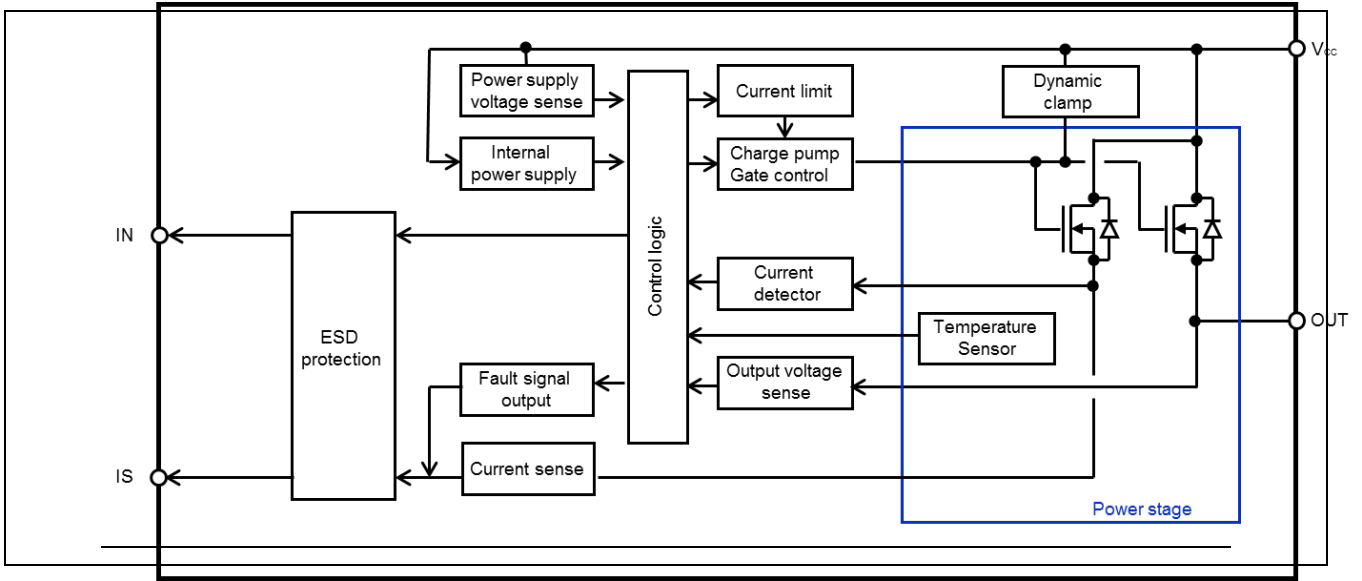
$V_{cc}$

Power supply voltage sense

Internal power supply

Control logic

Current limit

Charge pump Gate control

Dynamic clamp

IN

ESD protection

Current detector

Temperature Sensor

OUT

Fault signal output

Output voltage sense

IS

Current sense

Power stage